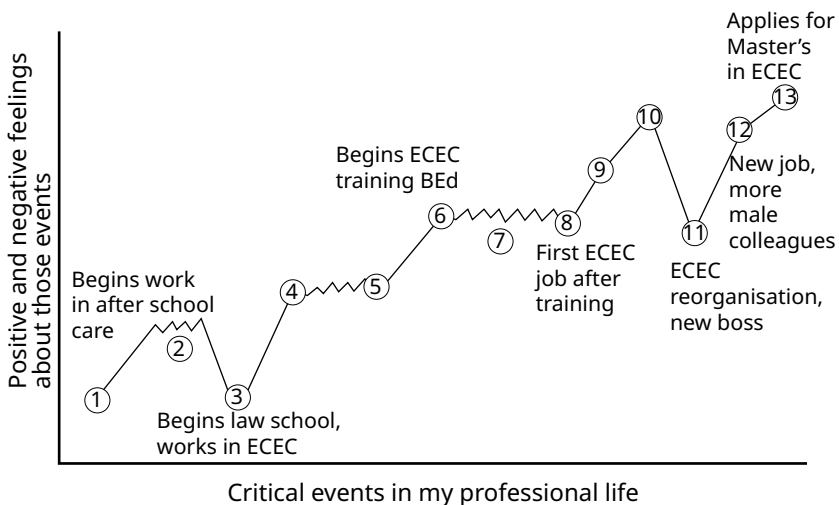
Positive and negative feelings about those events

Applies for Master's in ECEC

13

12

New job, more male colleagues

10

9

Begins ECEC training BEd

6

7

8

First ECEC job after training

11

ECEC reorganisation, new boss

Begins work in after school care

2

4

5

1

3

Begins law school, works in ECEC

Critical events in my professional life